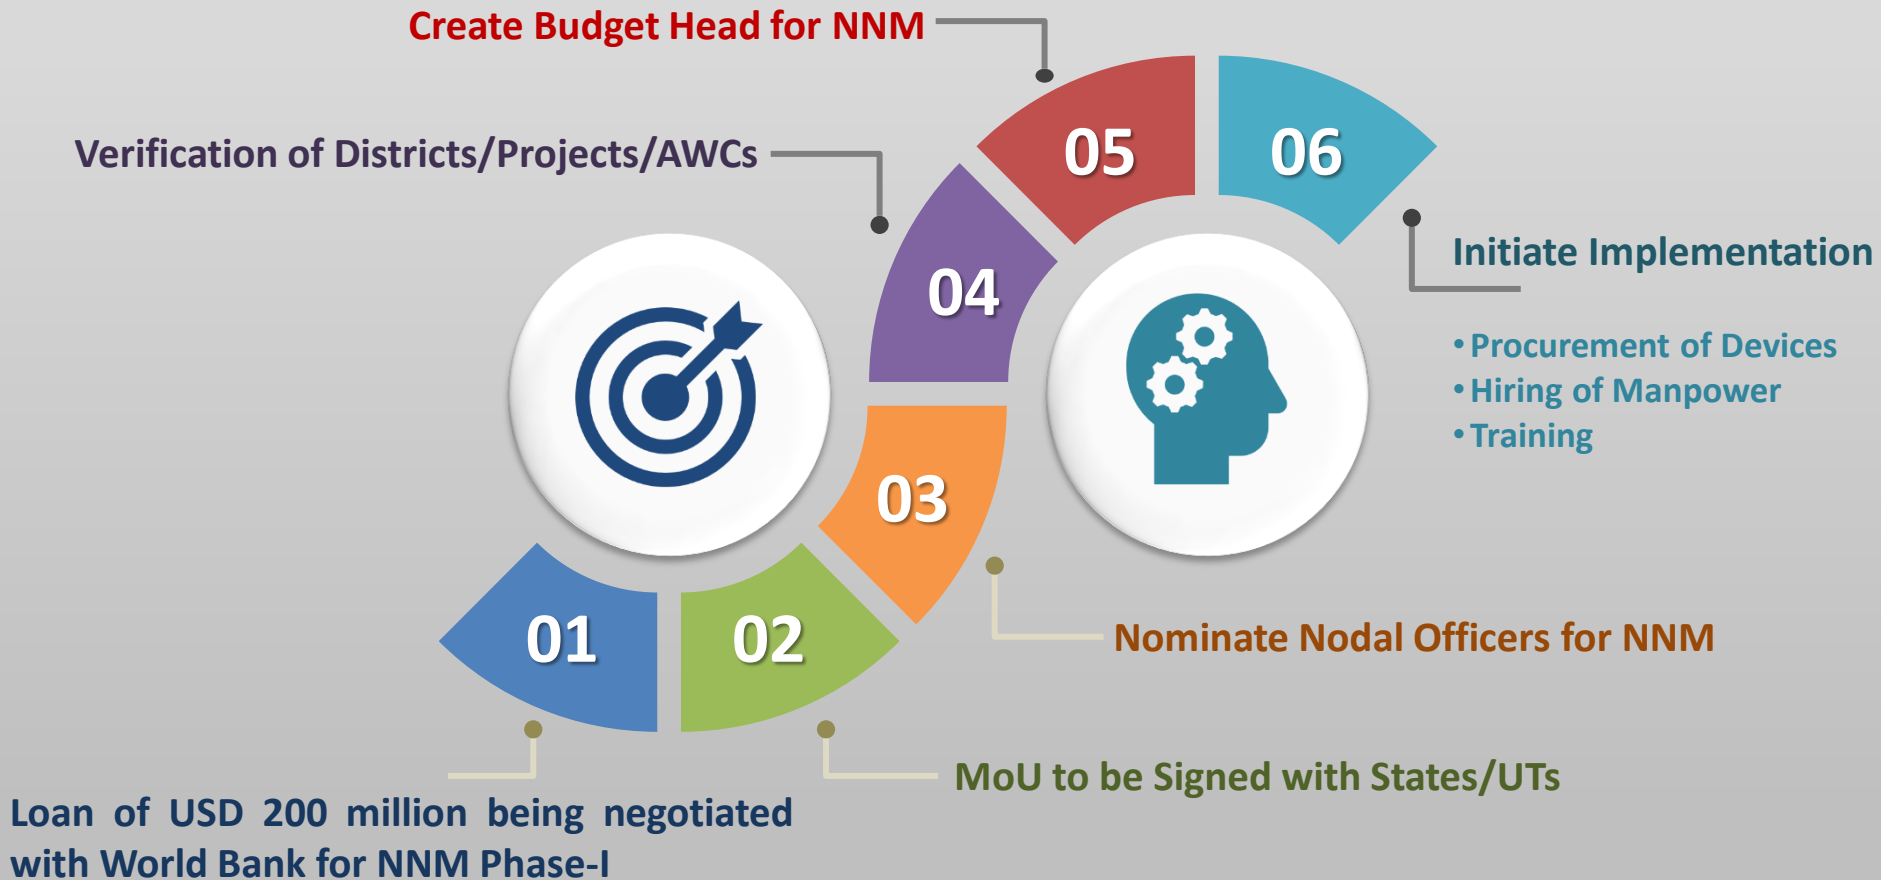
Create Budget Head for NNM

Verification of Districts/Projects/AWCs

05

06

04

Initiate Implementation

• Procurement of Devices
• Hiring of Manpower
• Training

03

01

02

Nominate Nodal Officers for NNM

MoU to be Signed with States/UTs

Loan of USD 200 million being negotiated with World Bank for NNM Phase-I